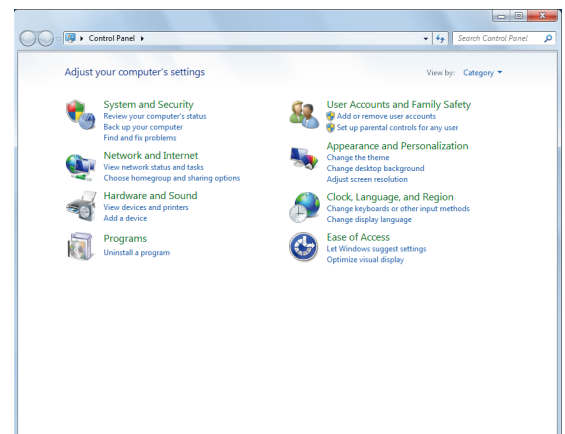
Control Panel

Search Control Panel

Adjust your computer's settings

View by: Category

System and Security
Review your computer's status
Back up your computer
Find and fix problems

Network and Internet
View network status and tasks
Choose homegroup and sharing options

Hardware and Sound
View devices and printers
Add a device

Programs
Uninstall a program

User Accounts and Family Safety
Add or remove user accounts
Set up parental controls for any user

Appearance and Personalization
Change the theme
Change desktop background
Adjust screen resolution

Clock, Language, and Region
Change keyboards or other input methods
Change display language

Ease of Access
Let Windows suggest settings
Optimize visual display